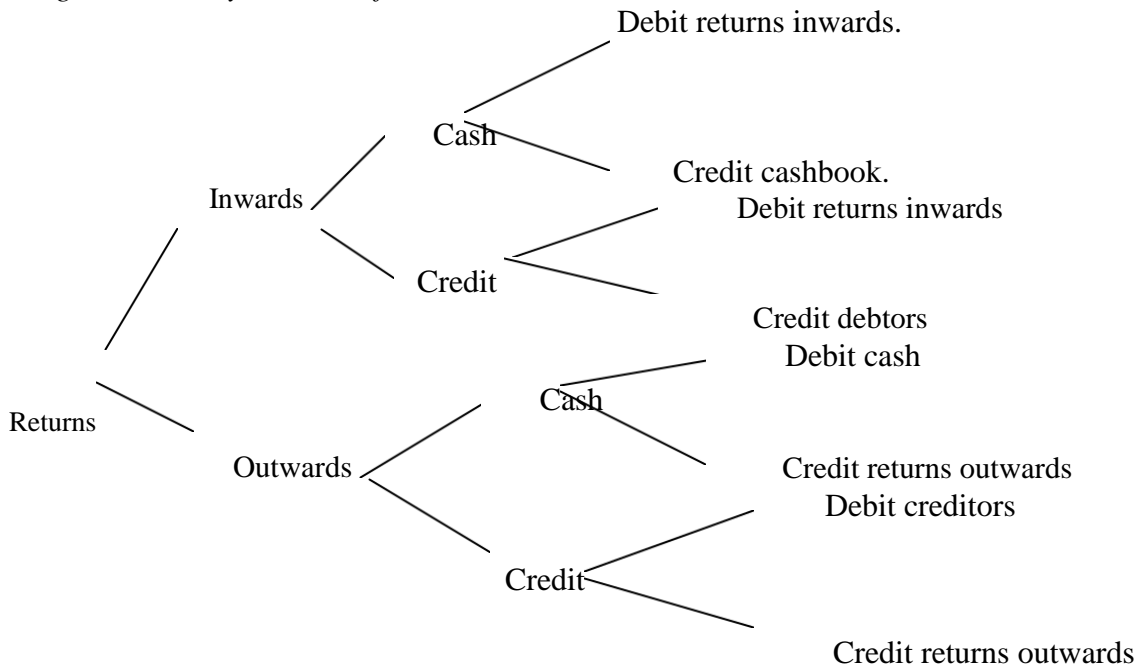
Debit returns inwards.

Cash

Credit cashbook.

Inwards

Debit returns inwards

Credit

Credit debtors

Debit cash

Cash

Returns

Outwards

Credit returns outwards

Debit creditors

Credit

Credit returns outwards